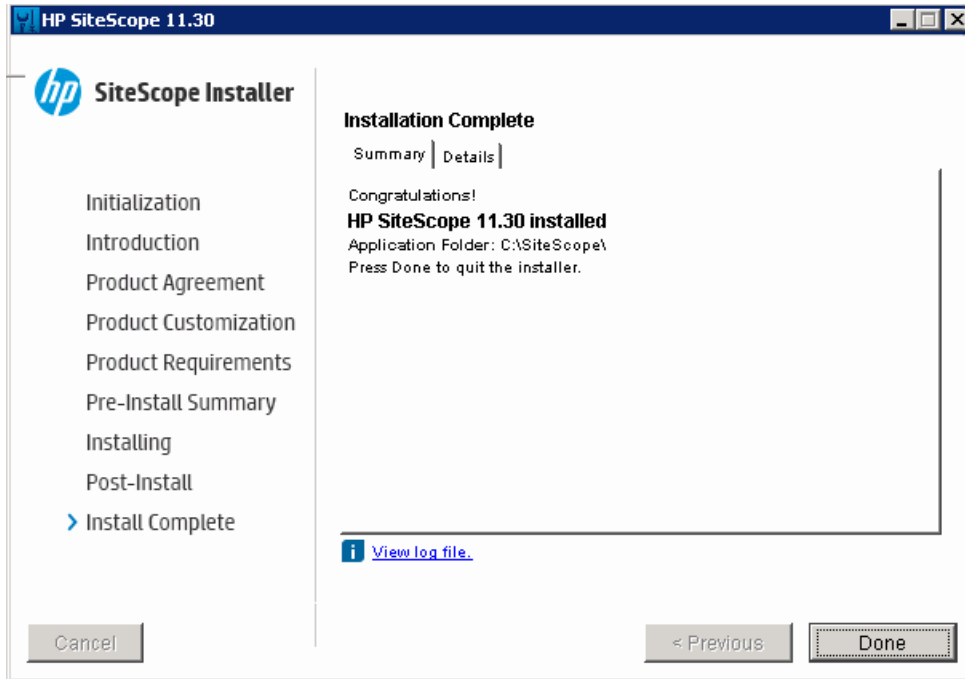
HP SiteScope 11.30

hp SiteScope Installer

Initialization
Introduction
Product Agreement
Product Customization
Product Requirements
Pre-Install Summary
Installing
Post-Install
> Install Complete

Installation Complete

Summary | Details

Congratulations!
HP SiteScope 11.30 installed
Application Folder: C:\SiteScope\
Press Done to quit the installer.

View log file.

Cancel

< Previous

Done